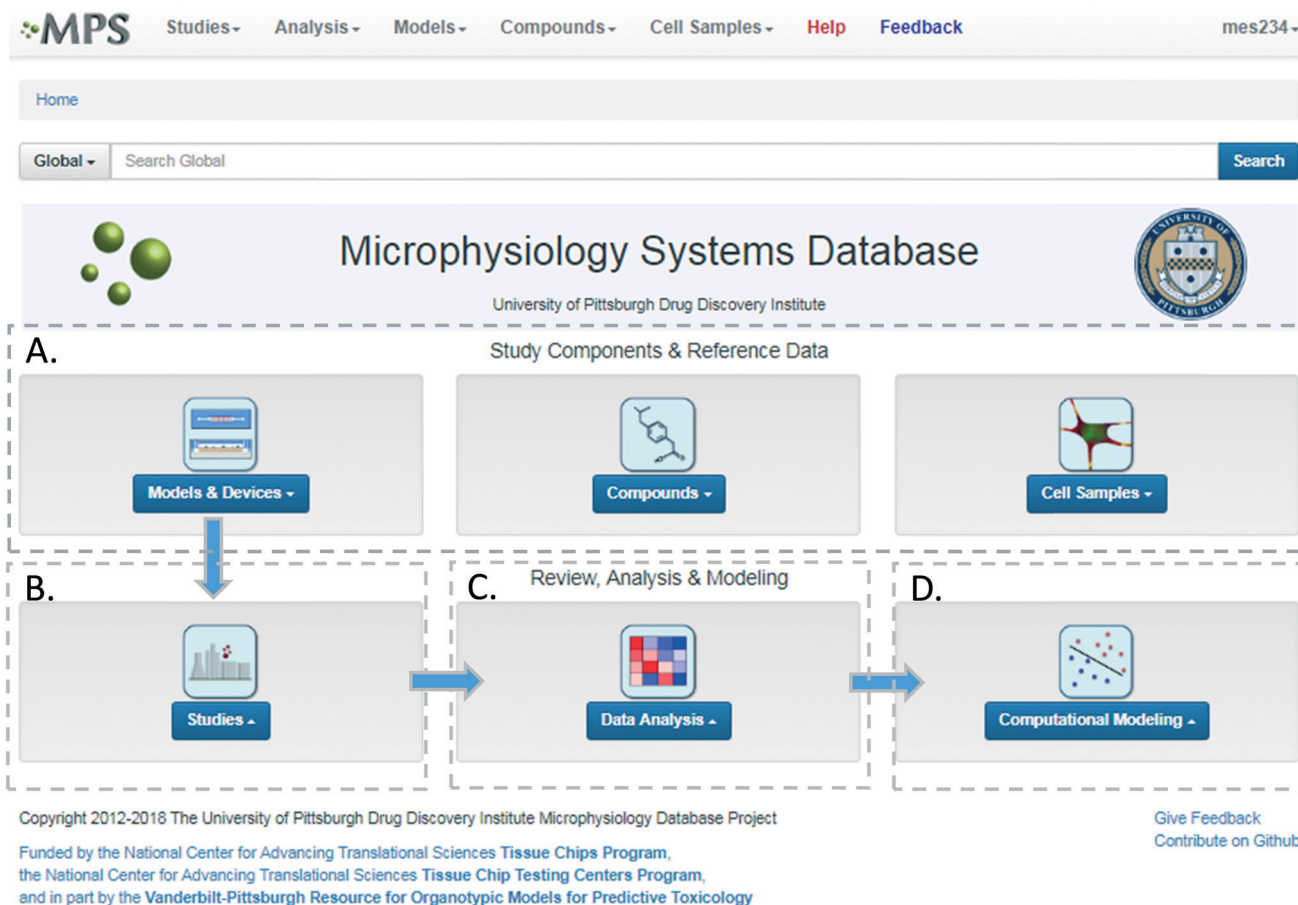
MPS Studies Analysis Models Compounds Cell Samples Help Feedback mes234

Home

Global Search Global Search

Microphysiology Systems Database

University of Pittsburgh Drug Discovery Institute

A. Study Components & Reference Data

Models & Devices

Compounds

Cell Samples

B. C. Review, Analysis & Modeling D.

Studies

Data Analysis

Computational Modeling

Copyright 2012-2018 The University of Pittsburgh Drug Discovery Institute Microphysiology Database Project

Funded by the National Center for Advancing Translational Sciences **Tissue Chips Program**, the National Center for Advancing Translational Sciences **Tissue Chip Testing Centers Program**, and in part by the **Vanderbilt-Pittsburgh Resource for Organotypic Models for Predictive Toxicology**

Give Feedback
Contribute on Github